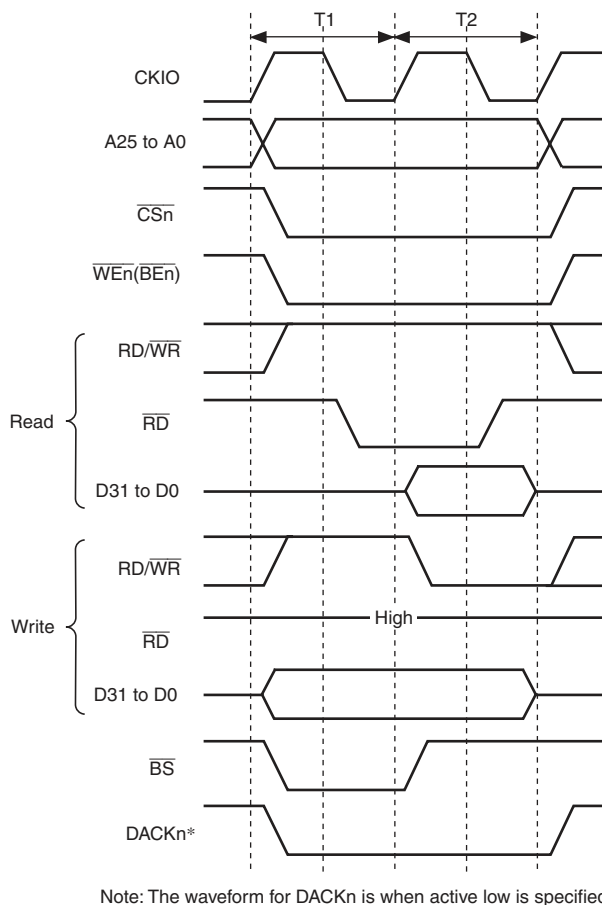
T1
T2
CKIO
A25 to A0
$\overline{CSn}$
$\overline{WEn}(\overline{BEn})$
Read
RD/$\overline{WR}$
$\overline{RD}$
D31 to D0
Write
RD/$\overline{WR}$
High
$\overline{RD}$
D31 to D0
$\overline{BS}$
DACKn*

Note: The waveform for DACKn is when active low is specifie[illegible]